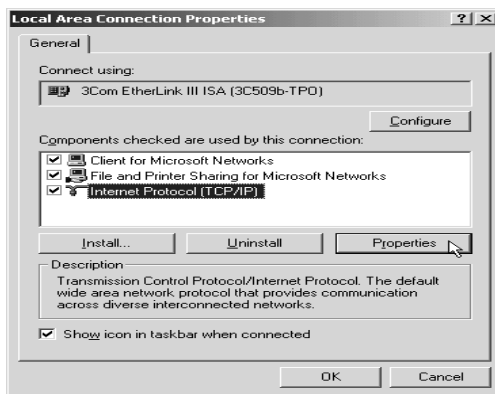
Local Area Connection Properties ? ×

General

Connect using:

3Com EtherLink III ISA (3C509b-TPO)

Configure

Components checked are used by this connection:

Client for Microsoft Networks
File and Printer Sharing for Microsoft Networks
Internet Protocol (TCP/IP)

Install... Uninstall Properties

Description

Transmission Control Protocol/Internet Protocol. The default wide area network protocol that provides communication across diverse interconnected networks.

Show icon in taskbar when connected

OK Cancel